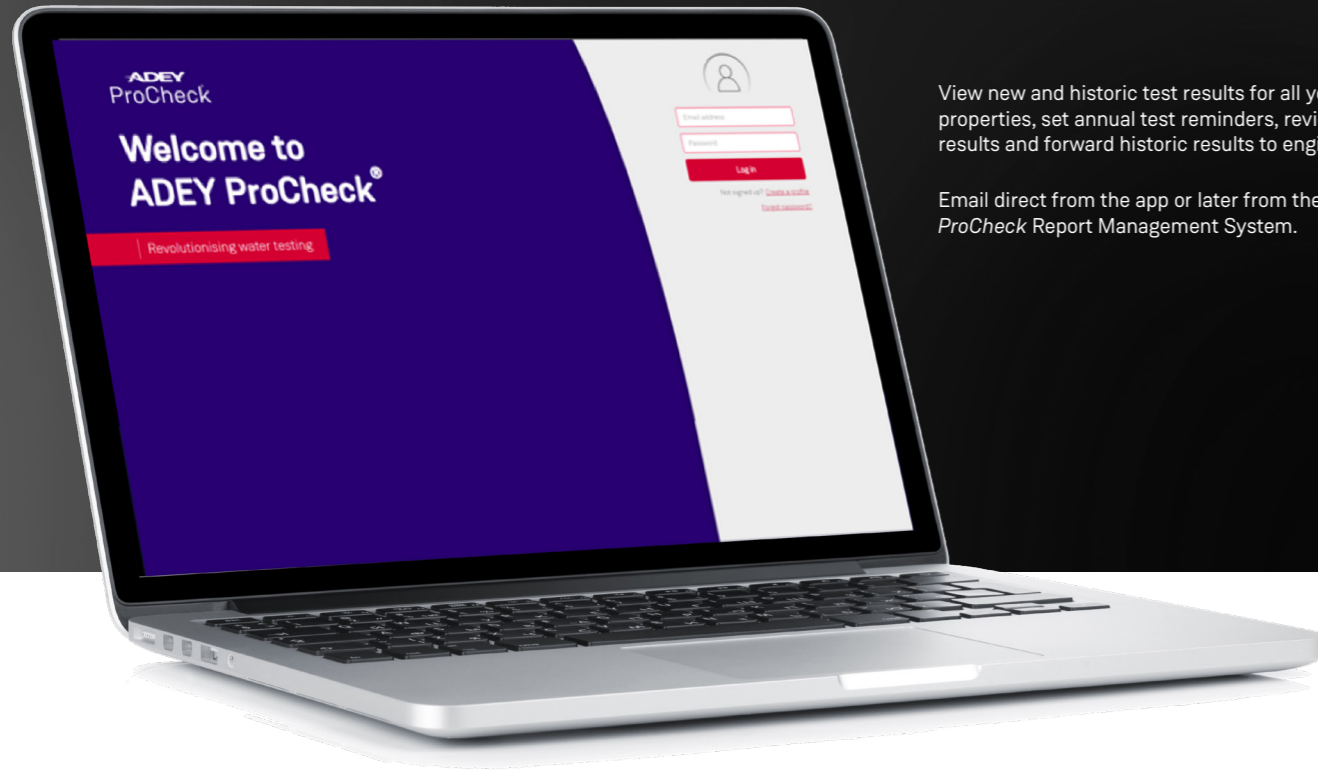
ADEY
ProCheck

Welcome to ADEY ProCheck®

Revolutionising water testing

Email address

Password

Log in

Not signed up? Create a profile

Forgot password?

View new and historic test results for all yo properties, set annual test reminders, revi results and forward historic results to engi

Email direct from the app or later from the ProCheck Report Management System.